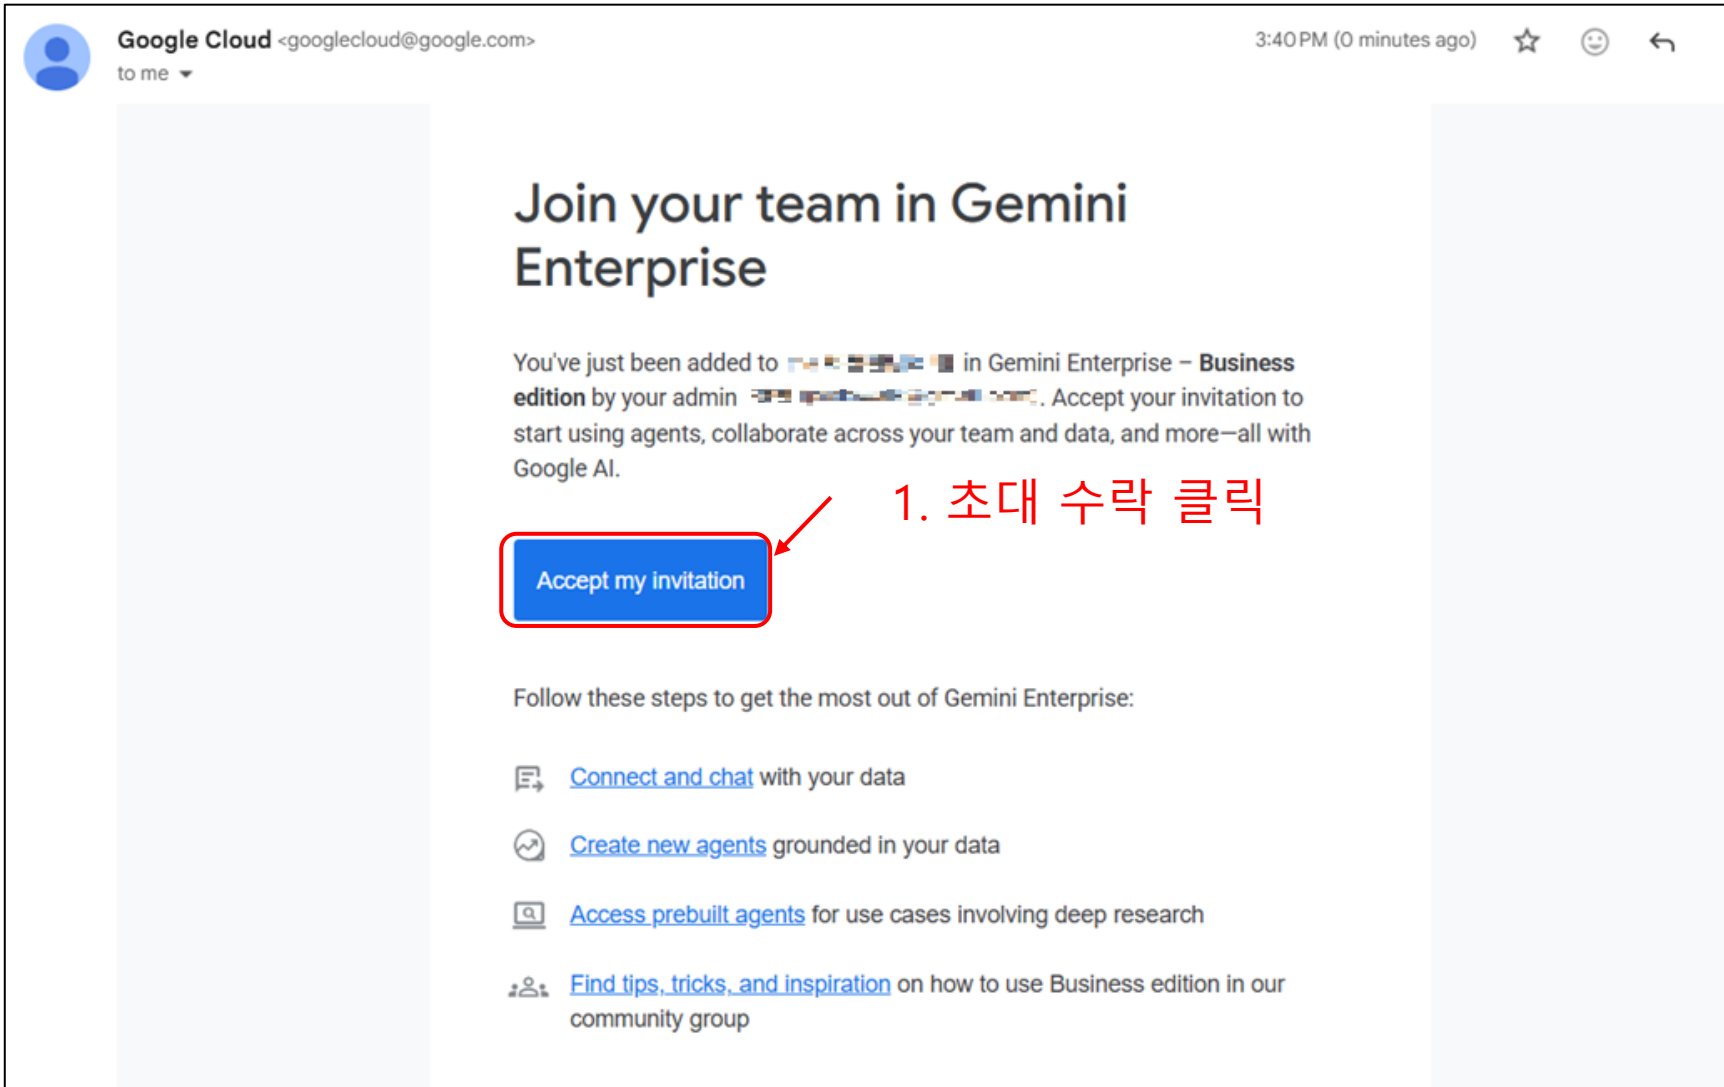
Google Cloud <googlecloud@google.com>
to me

3:40 PM (0 minutes ago)

Join your team in Gemini Enterprise

You've just been added to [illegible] in Gemini Enterprise – **Business edition** by your admin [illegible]. Accept your invitation to start using agents, collaborate across your team and data, and more—all with Google AI.

1. 초대 수락 클릭

Accept my invitation

Follow these steps to get the most out of Gemini Enterprise:

Connect and chat with your data

Create new agents grounded in your data

Access prebuilt agents for use cases involving deep research

Find tips, tricks, and inspiration on how to use Business edition in our community group